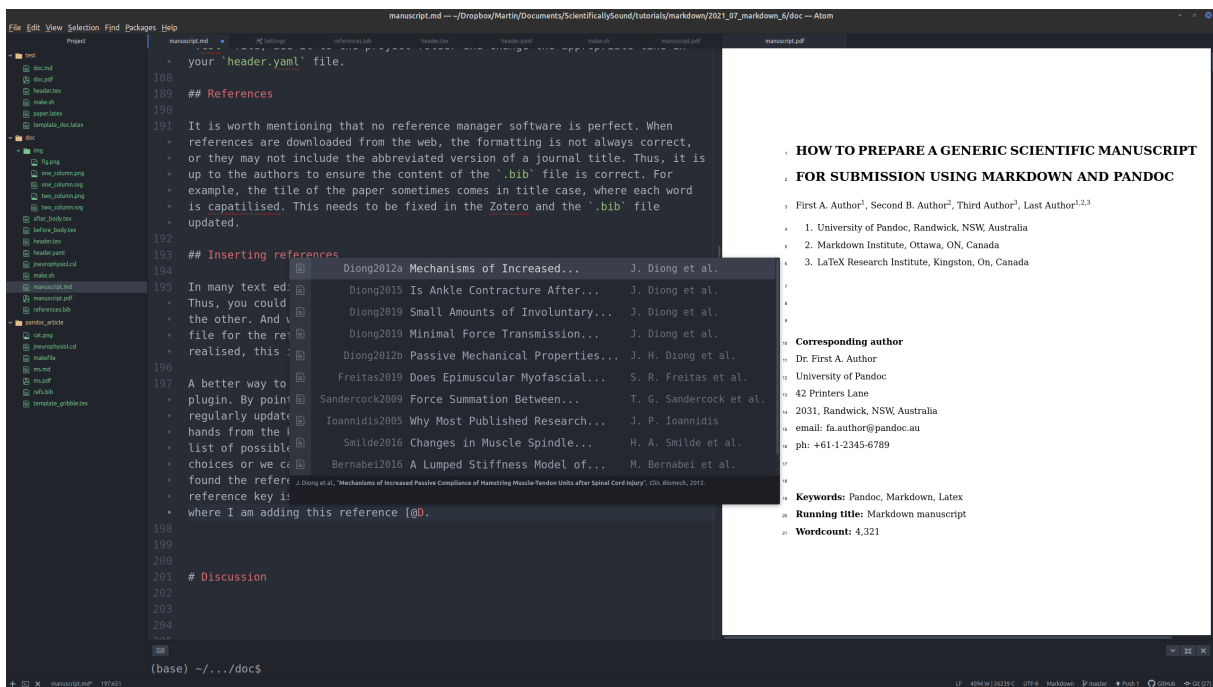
manuscript.md — ~/Dropbox/Martin/Documents/ScientificallySound/tutorials/markdown/2021_07_markdown_6/doc — Atom

File Edit View Selection Find Packages Help

Project

test
doc.md
doc.pdf
header.tex
make.sh
paper.latex
template_doc.latex
doc
img
fig.png
one_column.png
one_column.svg
two_column.png
two_column.svg
after_body.tex
before_body.tex
header.tex
header.yaml
jneurophysiol.csl
make.sh
manuscript.md
manuscript.pdf
references.bib
pandoc_article
cat.png
jneurophysiol.csl
makefile
ms.md
ms.pdf
refs.bib
template_gribble.tex

manuscript.md | Settings | references.bib | header.tex | header.yaml | make.sh | manuscript.pdf | manuscript.pdf

your `header.yaml` file.

188
189 ## References
190
191 It is worth mentioning that no reference manager software is perfect. When references are downloaded from the web, the formatting is not always correct, or they may not include the abbreviated version of a journal title. Thus, it is up to the authors to ensure the content of the `.bib` file is correct. For example, the tile of the paper sometimes comes in title case, where each word is capatilised. This needs to be fixed in the Zotero and the `.bib` file updated.
192
193 ## Inserting references
194
195 In many text ed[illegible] Thus, you could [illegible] the other. And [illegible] file for the re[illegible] realised, this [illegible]
196
197 A better way to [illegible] plugin. By point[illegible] regularly update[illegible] hands from the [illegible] list of possible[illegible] choices or we ca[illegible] found the refer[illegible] reference key is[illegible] where I am adding this reference [@D.
198
199
200
201 # Discussion
202
203
204

| | | |
|---|---|---|
| Diong2012a | Mechanisms of Increased... | J. Diong et al. |
| Diong2015 | Is Ankle Contracture After... | J. Diong et al. |
| Diong2019 | Small Amounts of Involuntary... | J. Diong et al. |
| Diong2019 | Minimal Force Transmission... | J. Diong et al. |
| Diong2012b | Passive Mechanical Properties... | J. H. Diong et al. |
| Freitas2019 | Does Epimuscular Myofascial... | S. R. Freitas et al. |
| Sandercock2009 | Force Summation Between... | T. G. Sandercock et al. |
| Ioannidis2005 | Why Most Published Research... | J. P. Ioannidis |
| Smilde2016 | Changes in Muscle Spindle... | H. A. Smilde et al. |
| Bernabei2016 | A Lumped Stiffness Model of... | M. Bernabei et al. |

J. Diong et al., "Mechanisms of Increased Passive Compliance of Hamstring Muscle-Tendon Units after Spinal Cord Injury", Clin. Biomech., 2012.

HOW TO PREPARE A GENERIC SCIENTIFIC MANUSCRIPT FOR SUBMISSION USING MARKDOWN AND PANDOC

First A. Author$^1$, Second B. Author$^2$, Third Author$^3$, Last Author$^{1,2,3}$

1. University of Pandoc, Randwick, NSW, Australia
2. Markdown Institute, Ottawa, ON, Canada
3. LaTeX Research Institute, Kingston, On, Canada

Corresponding author
Dr. First A. Author
University of Pandoc
42 Printers Lane
2031, Randwick, NSW, Australia
email: fa.author@pandoc.au
ph: +61-1-2345-6789

Keywords: Pandoc, Markdown, Latex
Running title: Markdown manuscript
Wordcount: 4,321

(base) ~/.../doc$

manuscript.md* 197:651 | LF 4094 W | 26239 C UTF-8 Markdown master Push 1 GitHub Git (27)